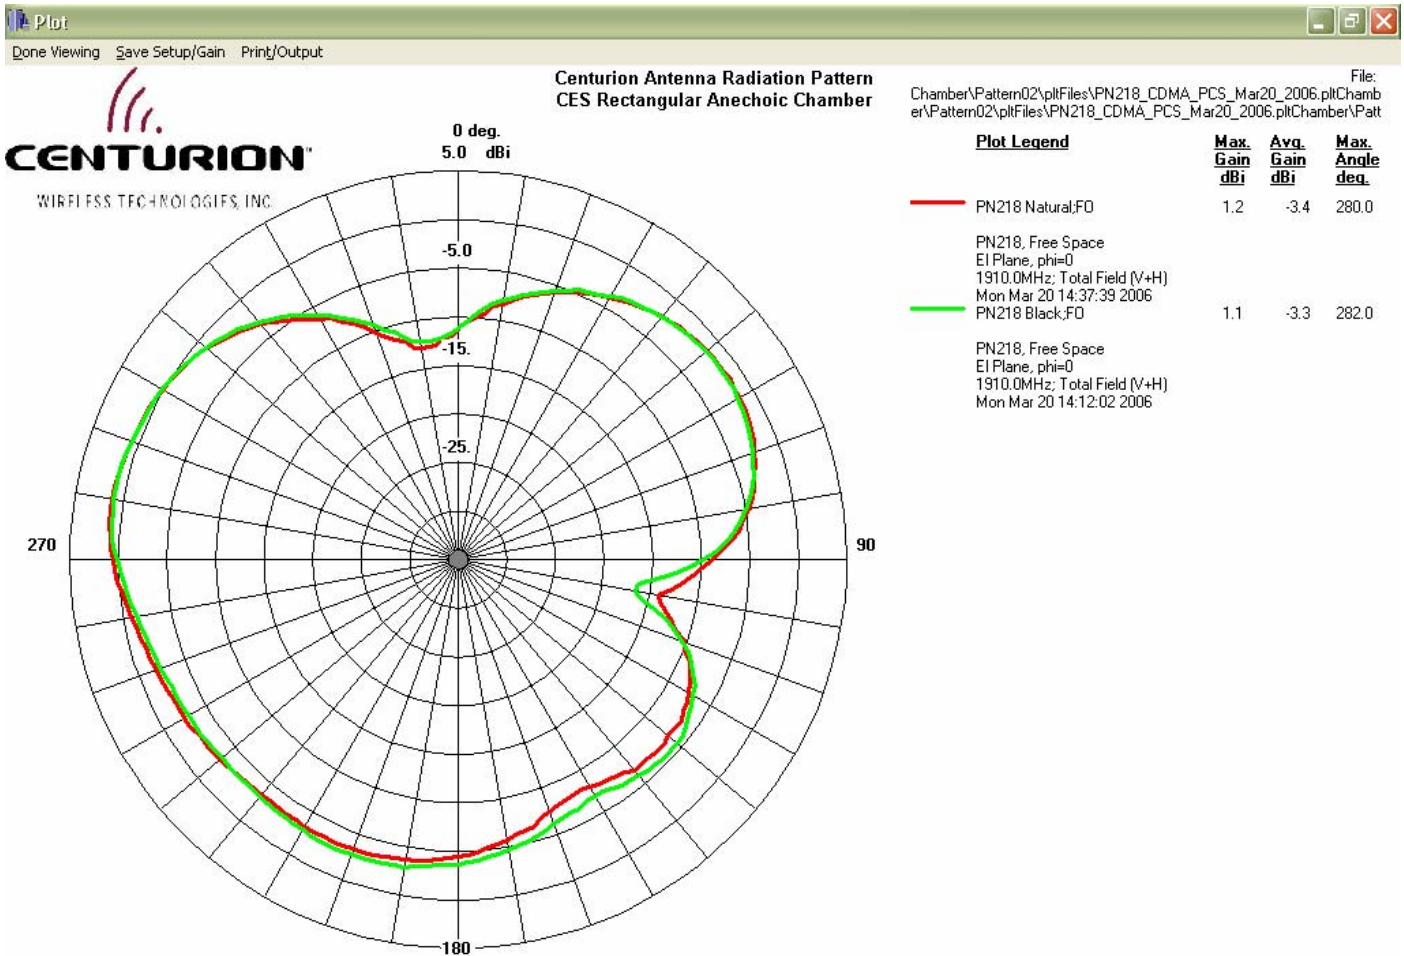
Plot

Done Viewing Save Setup/Gain Print/Output

CENTURION
WIRELESS TECHNOLOGIES, INC.

Centurion Antenna Radiation Pattern
CES Rectangular Anechoic Chamber

0 deg.
5.0 dBi
-5.0
-15.
-25.
270
90
180

File:
Chamber\Pattern02\pltFiles\PN218_CDMA_PCS_Mar20_2006.pltChamber\Pattern02\pltFiles\PN218_CDMA_PCS_Mar20_2006.pltChamber\Patt

| Plot Legend | Max. Gain dBi | Avg. Gain dBi | Max. Angle deg. |
|---|---|---|---|
| PN218 Natural;FO | 1.2 | -3.4 | 280.0 |
| PN218, Free Space El Plane, phi=0 1910.0MHz; Total Field (V+H) Mon Mar 20 14:37:39 2006 | | | |
| PN218 Black;FO | 1.1 | -3.3 | 282.0 |
| PN218, Free Space El Plane, phi=0 1910.0MHz; Total Field (V+H) Mon Mar 20 14:12:02 2006 | | | |